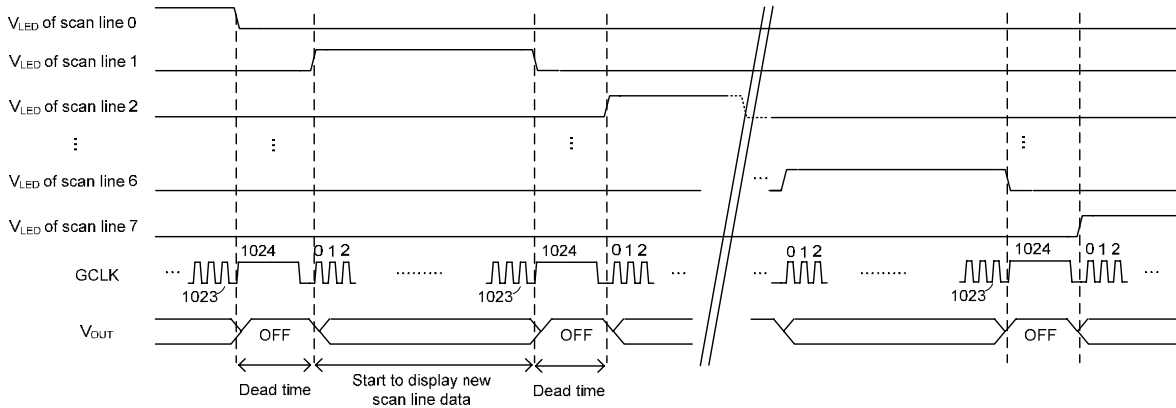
$V_{LED}$ of scan line 0
$V_{LED}$ of scan line 1
$V_{LED}$ of scan line 2
⋮
$V_{LED}$ of scan line 6
$V_{LED}$ of scan line 7
GCLK
$V_{OUT}$

⋮ ⋮ ⋮

... 1024 0 1 2 ......... 1024 0 1 2 ...
1023 1023

... 0 1 2 ......... 1024 0 1 2 ...
1023

OFF OFF OFF

Dead time
Start to display new scan line data
Dead time